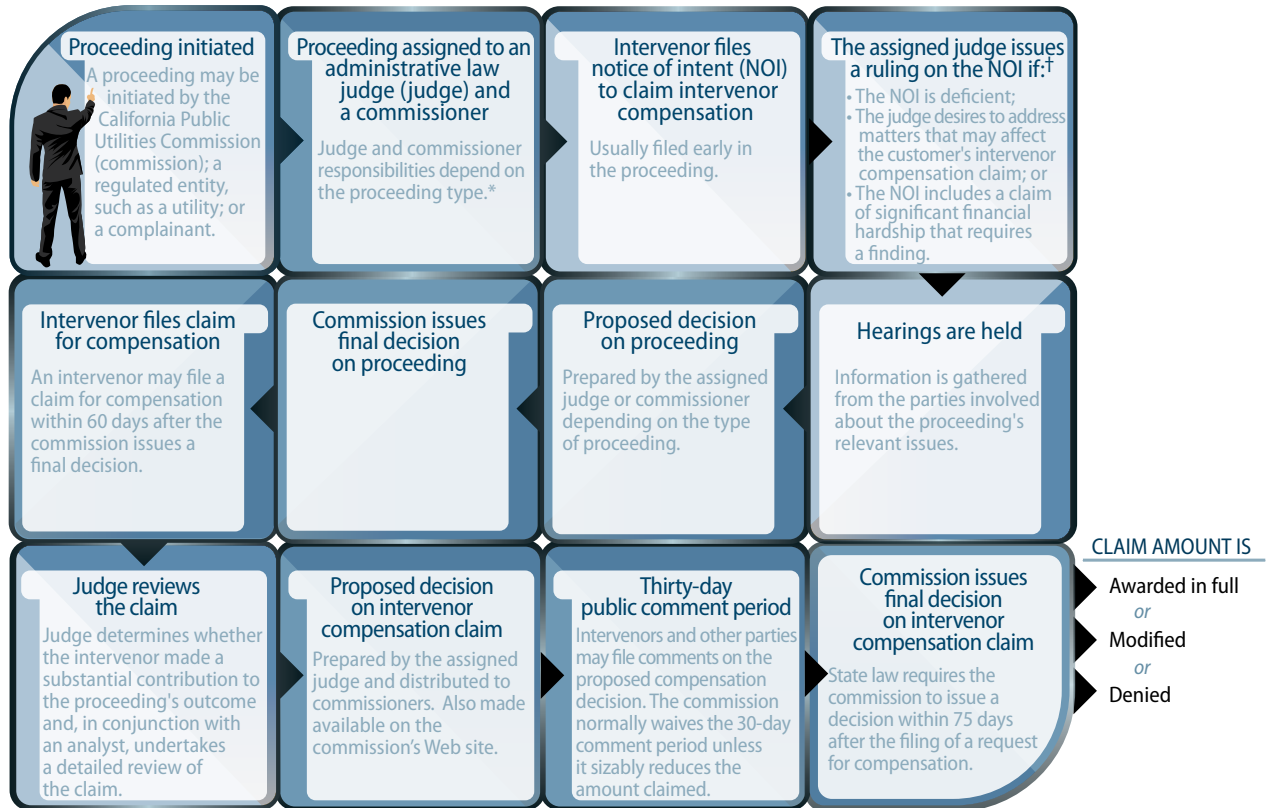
Proceeding initiated

A proceeding may be initiated by the California Public Utilities Commission (commission); a regulated entity, such as a utility; or a complainant.

Proceeding assigned to an administrative law judge (judge) and a commissioner

Judge and commissioner responsibilities depend on the proceeding type.*

Intervenor files notice of intent (NOI) to claim intervenor compensation

Usually filed early in the proceeding.

The assigned judge issues a ruling on the NOI if:†

• The NOI is deficient;
• The judge desires to address matters that may affect the customer's intervenor compensation claim; or
• The NOI includes a claim of significant financial hardship that requires a finding.

Hearings are held

Information is gathered from the parties involved about the proceeding's relevant issues.

Proposed decision on proceeding

Prepared by the assigned judge or commissioner depending on the type of proceeding.

Commission issues final decision on proceeding

Intervenor files claim for compensation

An intervenor may file a claim for compensation within 60 days after the commission issues a final decision.

Judge reviews the claim

Judge determines whether the intervenor made a substantial contribution to the proceeding's outcome and, in conjunction with an analyst, undertakes a detailed review of the claim.

Proposed decision on intervenor compensation claim

Prepared by the assigned judge and distributed to commissioners. Also made available on the commission's Web site.

Thirty-day public comment period

Intervenors and other parties may file comments on the proposed compensation decision. The commission normally waives the 30-day comment period unless it sizably reduces the amount claimed.

Commission issues final decision on intervenor compensation claim

State law requires the commission to issue a decision within 75 days after the filing of a request for compensation.

CLAIM AMOUNT IS

Awarded in full
or
Modified
or
Denied